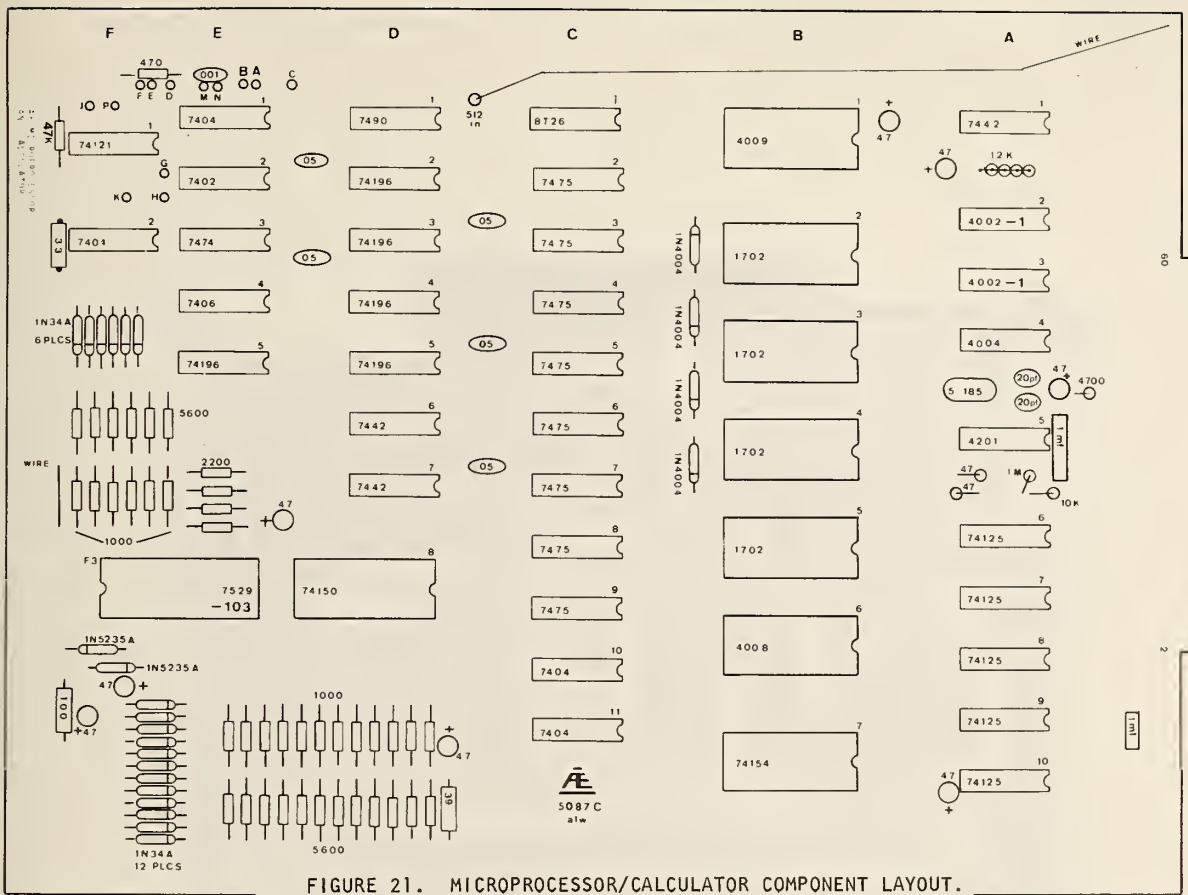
F E D C B A

WIRE

470
F E D
001
M N
B A
C
J O P O
47K
1
74121
G
K O H O
2
7401
33
1N34A
6 PLCS
5600
WIRE
2200
1000
47
F3
7529
-103
1N5235A
1N5235A
47
100
47
1N34A
12 PLCS

1 7404
2 7402
3 7474
4 7406
5 74196
05
05

1 7490
2 74196
3 74196
4 74196
5 74196
6 7442
7 7442
8 74150
1000
5600
47
39

512 in
05
05
05

1 8T26
2 7475
3 7475
4 7475
5 7475
6 7475
7 7475
8 7475
9 7475
10 7404
11 7404

ÆE
5087C
alw

1N4004
1N4004
1N4004
1N4004

1 4009
47
2 1702
3 1702
4 1702
5 1702
6 4008
7 74154

1 7442
47
12K
2 4002-1
3 4002-1
4 4004
5 185
20pf
20pf
47
4700
5 4201
1mf
47
47
1M
10K
6 74125
7 74125
8 74125
9 74125
10 74125
47
1mf

60
2

FIGURE 21. MICROPROCESSOR/CALCULATOR COMPONENT LAYOUT.